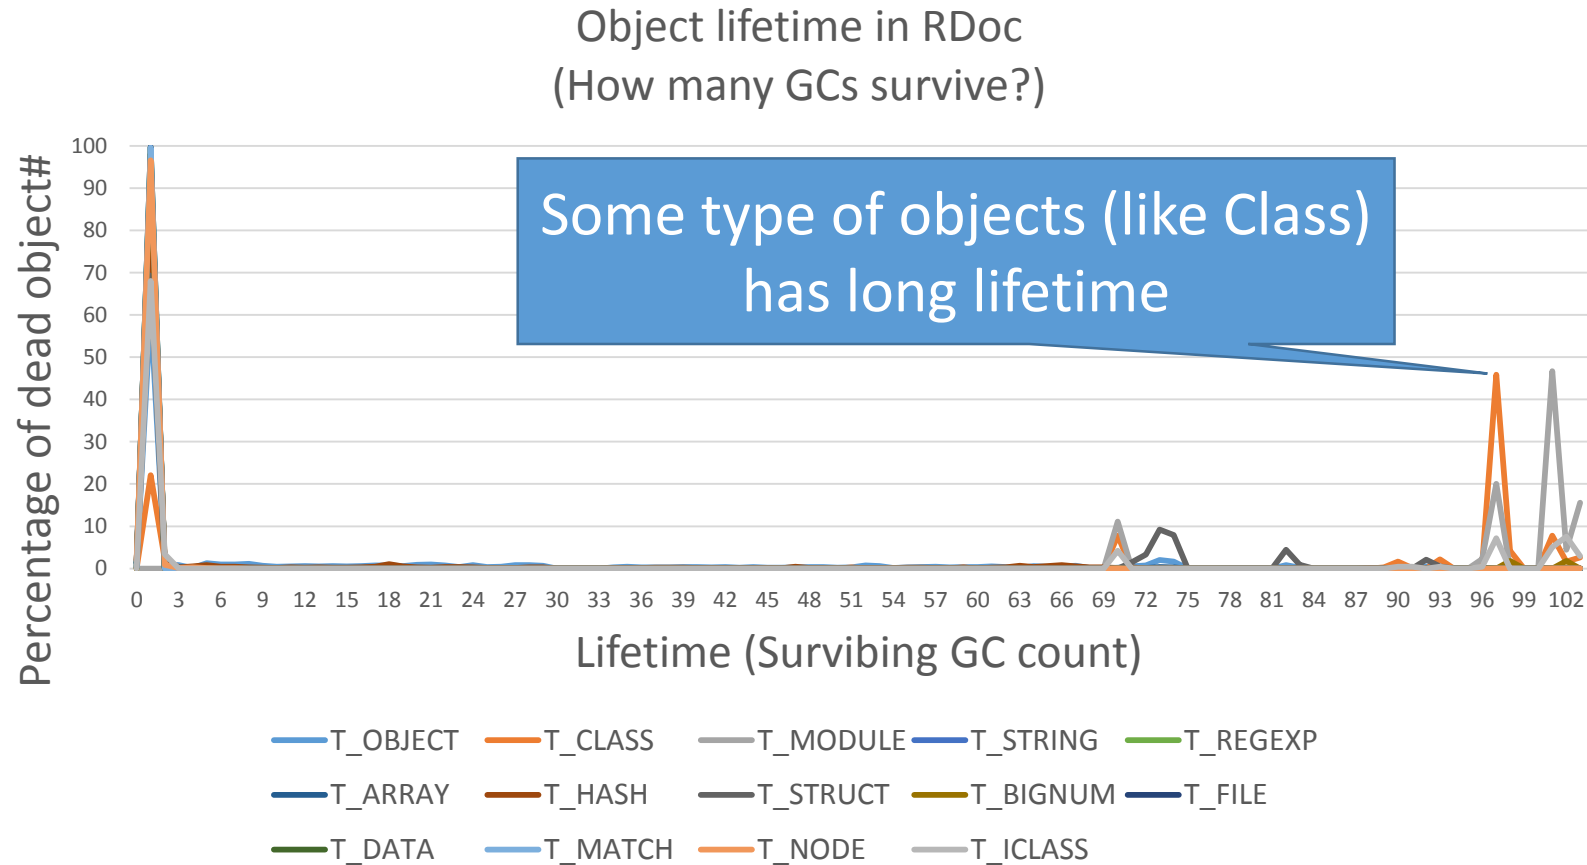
Object lifetime in RDoc
(How many GCs survive?)

Some type of objects (like Class) has long lifetime

Percentage of dead object#

100
90
80
70
60
50
40
30
20
10
0

0 3 6 9 12 15 18 21 24 27 30 33 36 39 42 45 48 51 54 57 60 63 66 69 72 75 78 81 84 87 90 93 96 99 102

Lifetime (Survibing GC count)

T_OBJECT T_CLASS T_MODULE T_STRING T_REGEXP
T_ARRAY T_HASH T_STRUCT T_BIGNUM T_FILE
T_DATA T_MATCH T_NODE T_ICLASS